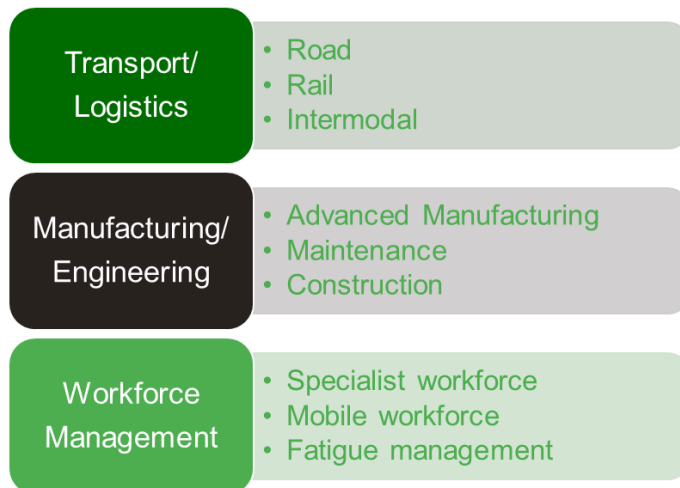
Transport/ Logistics

- Road
- Rail
- Intermodal

Manufacturing/ Engineering

- Advanced Manufacturing
- Maintenance
- Construction

Workforce Management

- Specialist workforce
- Mobile workforce
- Fatigue management